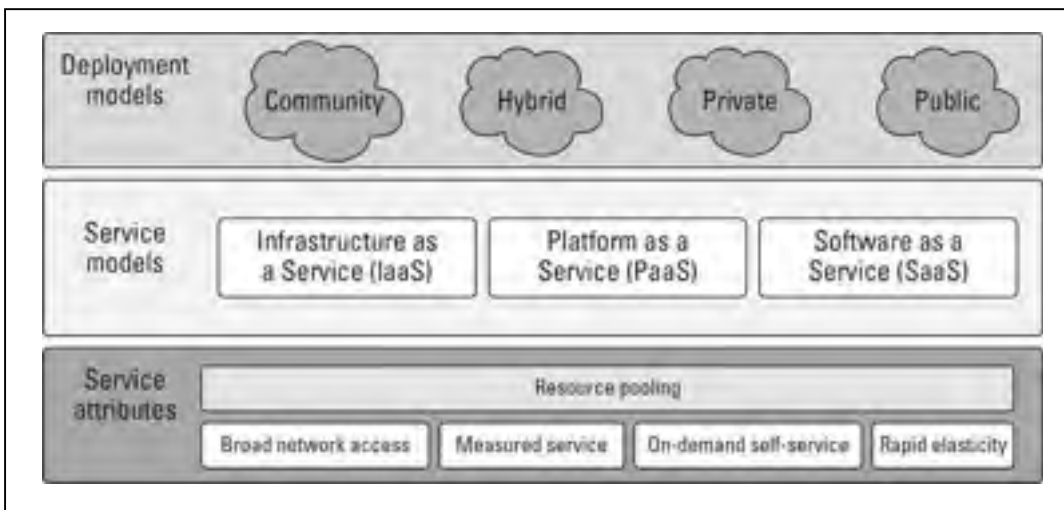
Deployment models

Community

Hybrid

Private

Public

Service models

Infrastructure as a Service (IaaS)

Platform as a Service (PaaS)

Software as a Service (SaaS)

Service attributes

Resource pooling

Broad network access

Measured service

On-demand self-service

Rapid elasticity